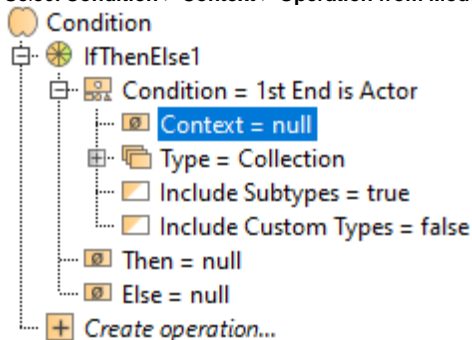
Select Condition > Context > Operation from Mod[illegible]

Condition
IfThenElse1
Condition = 1st End is Actor
Context = null
Type = Collection
Include Subtypes = true
Include Custom Types = false
Then = null
Else = null
Create operation...